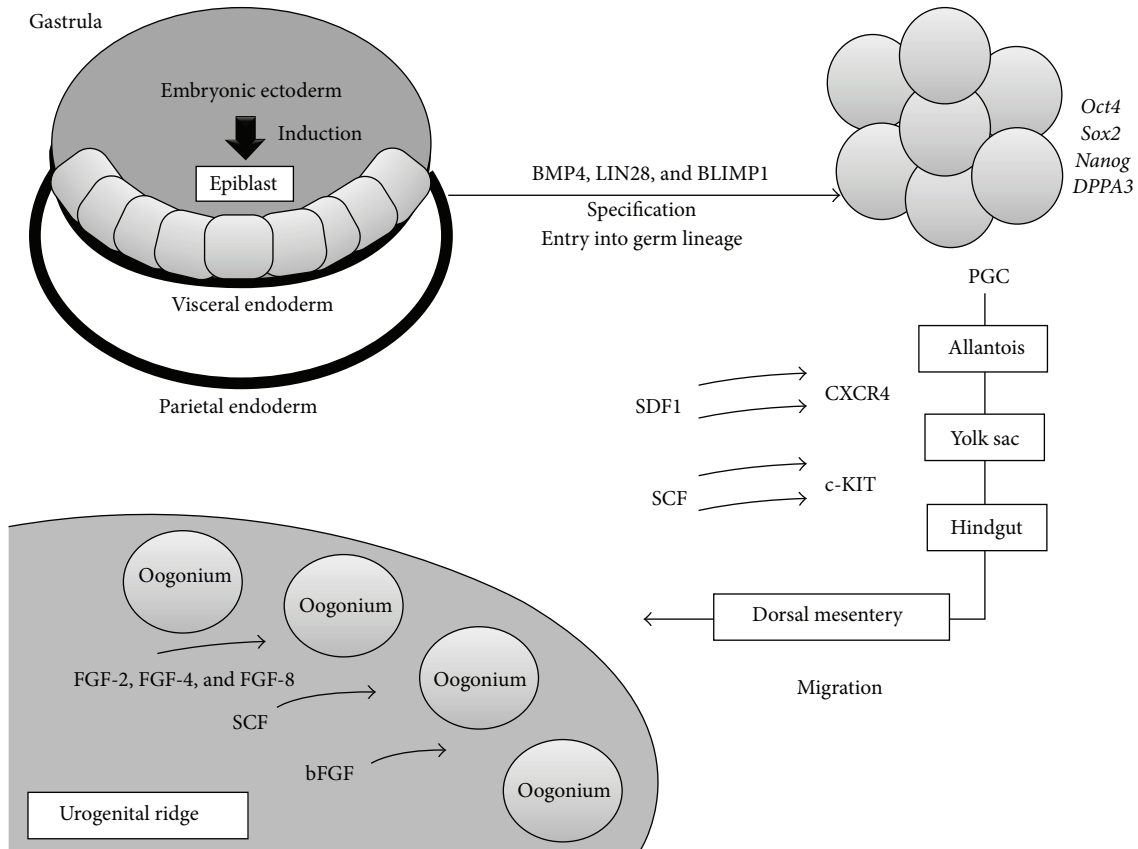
Gastrula

Embryonic ectoderm

Induction

Epiblast

Visceral endoderm

Parietal endoderm

BMP4, LIN28, and BLIMP1

Specification

Entry into germ lineage

*Oct4*
*Sox2*
*Nanog*
*DPPA3*

PGC

Allantois

SDF1

CXCR4

Yolk sac

SCF

c-KIT

Hindgut

Dorsal mesentery

Migration

Oogonium

Oogonium

FGF-2, FGF-4, and FGF-8

Oogonium

SCF

bFGF

Oogonium

Urogenital ridge